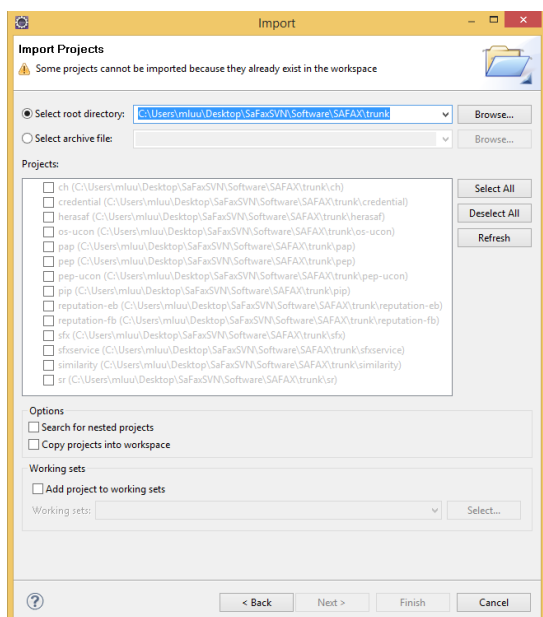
Import

Import Projects

Some projects cannot be imported because they already exist in the workspace

Select root directory: C:\Users\mluu\Desktop\SaFaxSVN\Software\SAFAX\trunk

Browse...

Select archive file:

Browse...

Projects:

ch (C:\Users\mluu\Desktop\SaFaxSVN\Software\SAFAX\trunk\ch)
credential (C:\Users\mluu\Desktop\SaFaxSVN\Software\SAFAX\trunk\credential)
herasaf (C:\Users\mluu\Desktop\SaFaxSVN\Software\SAFAX\trunk\herasaf)
os-ucon (C:\Users\mluu\Desktop\SaFaxSVN\Software\SAFAX\trunk\os-ucon)
pap (C:\Users\mluu\Desktop\SaFaxSVN\Software\SAFAX\trunk\pap)
pep (C:\Users\mluu\Desktop\SaFaxSVN\Software\SAFAX\trunk\pep)
pep-ucon (C:\Users\mluu\Desktop\SaFaxSVN\Software\SAFAX\trunk\pep-ucon)
pip (C:\Users\mluu\Desktop\SaFaxSVN\Software\SAFAX\trunk\pip)
reputation-eb (C:\Users\mluu\Desktop\SaFaxSVN\Software\SAFAX\trunk\reputation-eb)
reputation-fb (C:\Users\mluu\Desktop\SaFaxSVN\Software\SAFAX\trunk\reputation-fb)
sfx (C:\Users\mluu\Desktop\SaFaxSVN\Software\SAFAX\trunk\sfx)
sfxservice (C:\Users\mluu\Desktop\SaFaxSVN\Software\SAFAX\trunk\sfxservice)
similarity (C:\Users\mluu\Desktop\SaFaxSVN\Software\SAFAX\trunk\similarity)
sr (C:\Users\mluu\Desktop\SaFaxSVN\Software\SAFAX\trunk\sr)

Select All

Deselect All

Refresh

Options

Search for nested projects

Copy projects into workspace

Working sets

Add project to working sets

Working sets:

Select...

< Back

Next >

Finish

Cancel